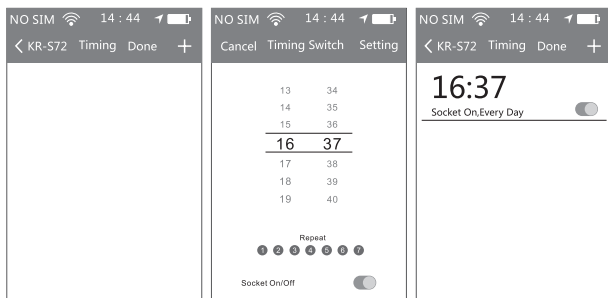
NO SIM 14 : 44

KR-S72 Timing Done +

NO SIM 14 : 44

Cancel Timing Switch Setting

13 34
14 35
15 36
16 37
17 38
18 39
19 40

Repeat

1 2 3 4 5 6 7

Socket On/Off

NO SIM 14 : 44

KR-S72 Timing Done +

16:37

Socket On,Every Day